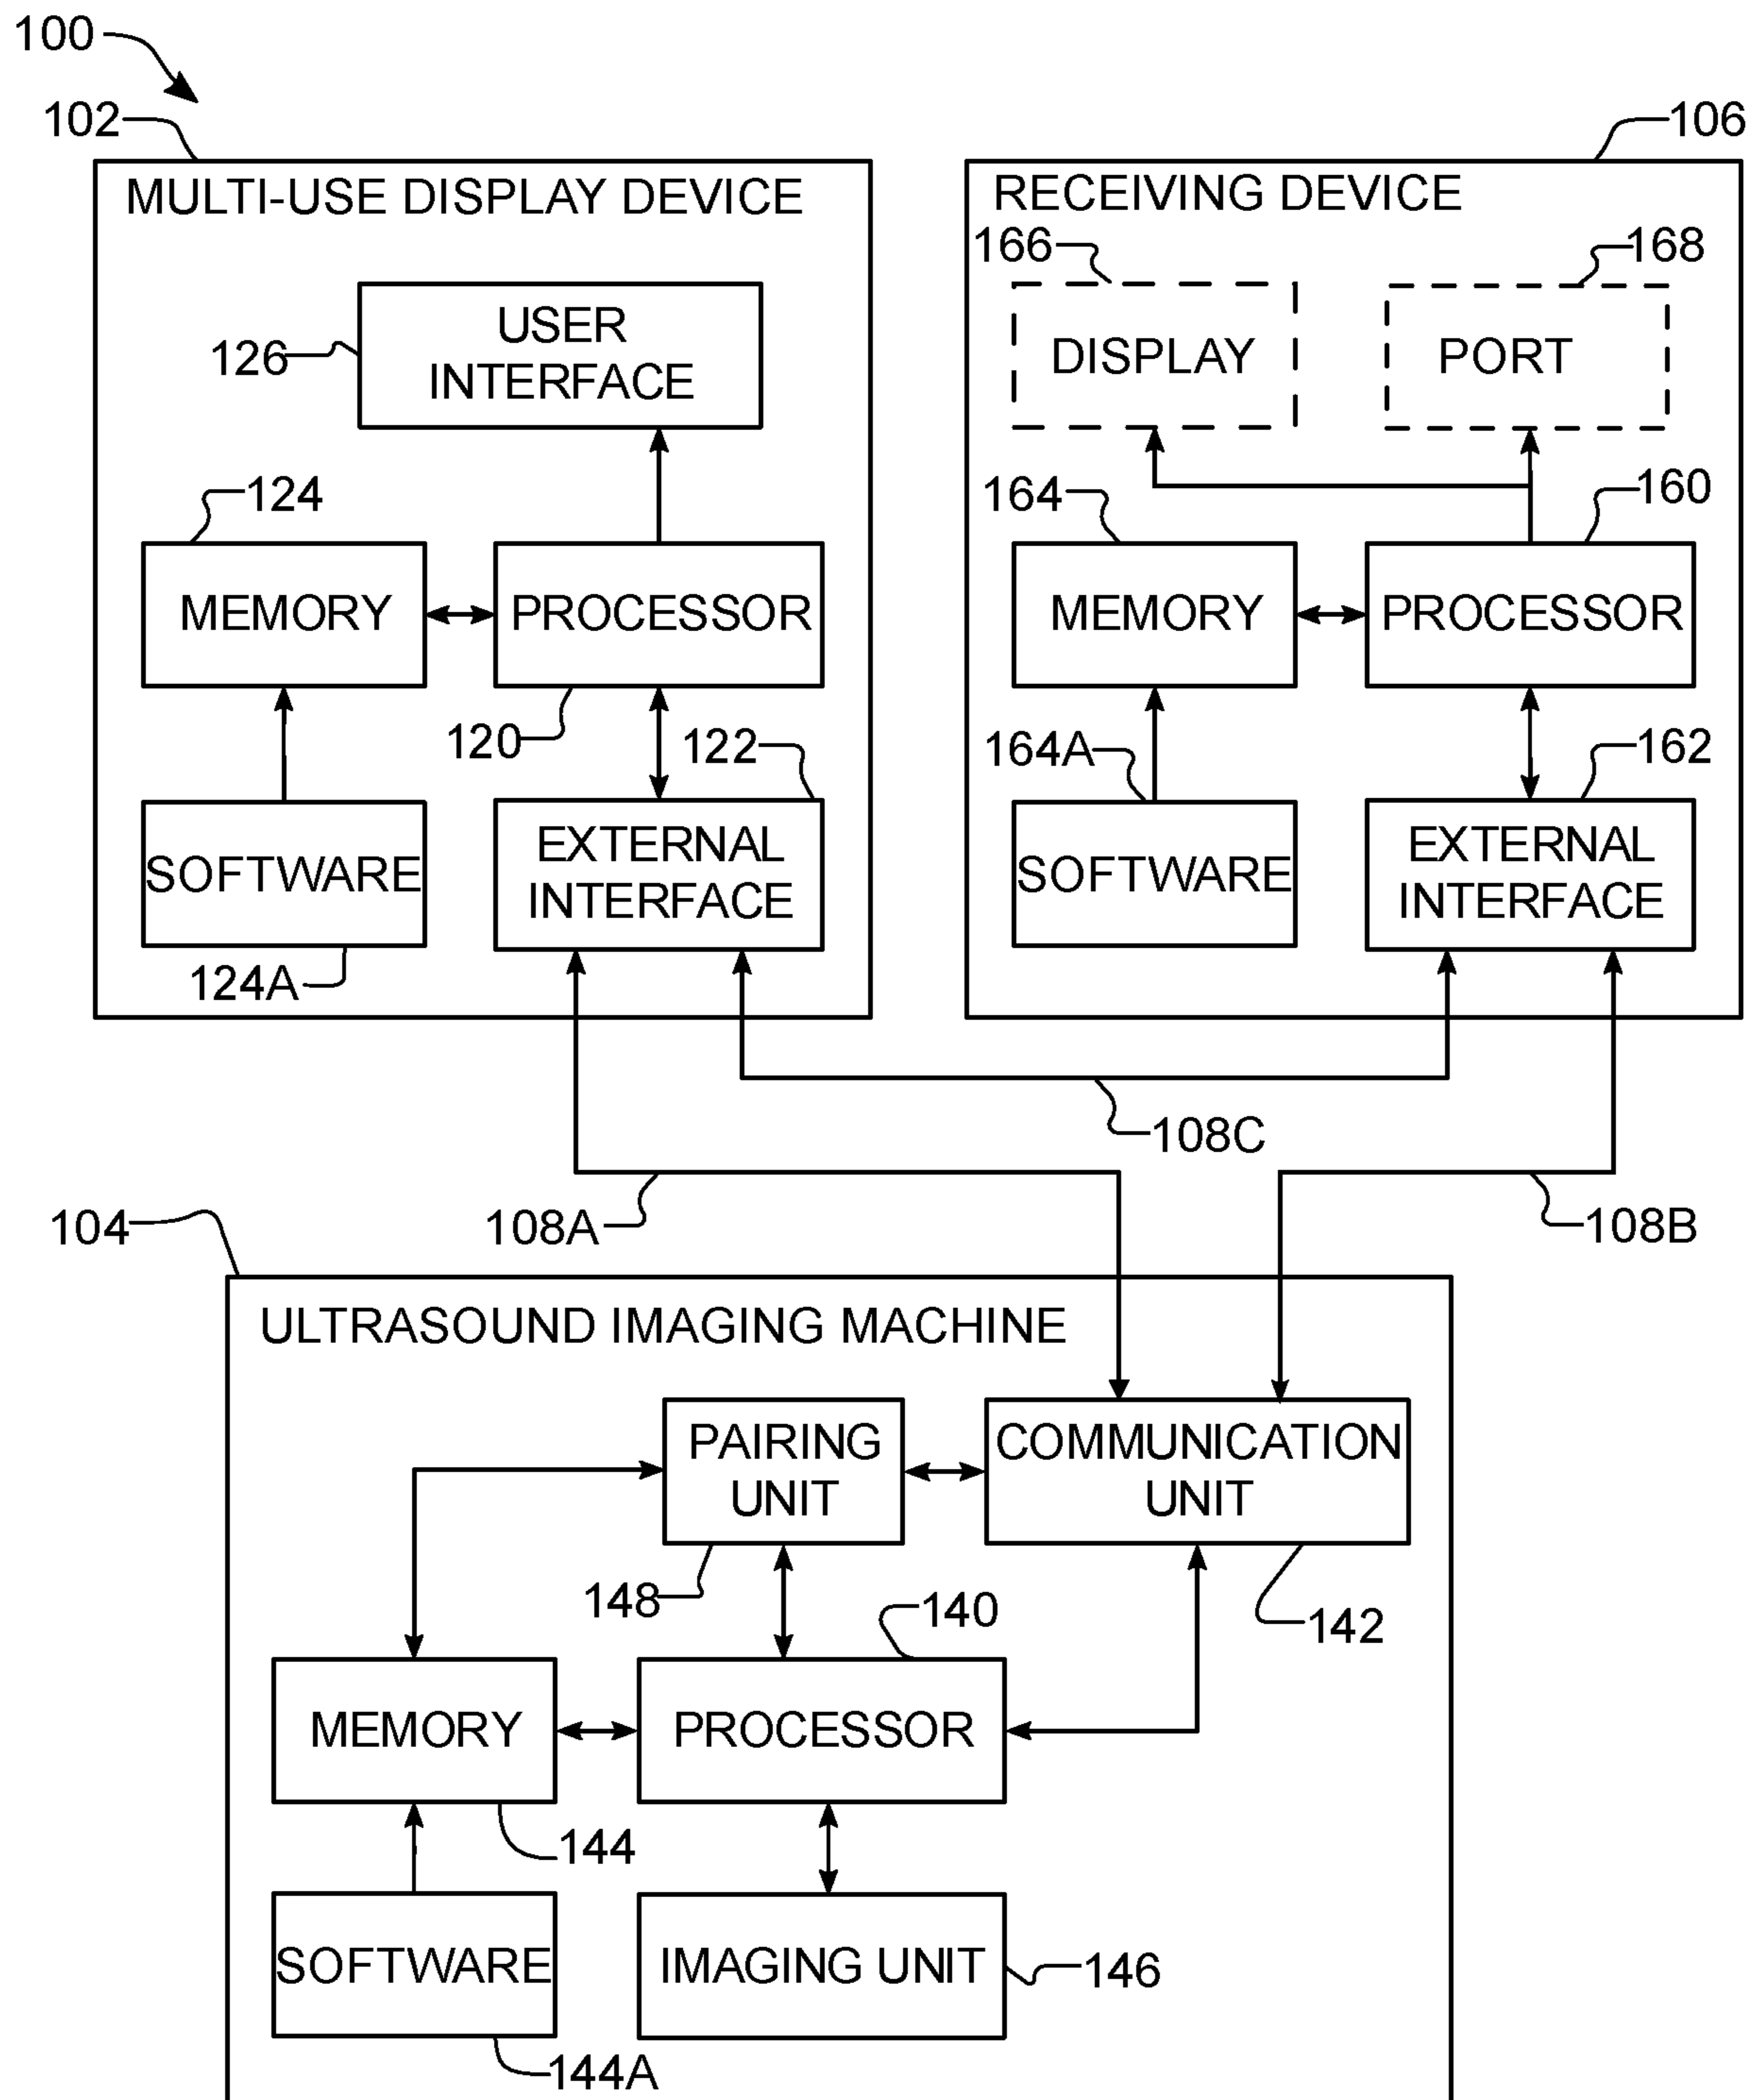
100

102

MULTI-USE DISPLAY DEVICE

126

USER INTERFACE

124

MEMORY

PROCESSOR

120

122

SOFTWARE

EXTERNAL INTERFACE

124A

106

RECEIVING DEVICE

166

168

DISPLAY

PORT

164

160

MEMORY

PROCESSOR

164A

162

SOFTWARE

EXTERNAL INTERFACE

108C

104

108A

108B

ULTRASOUND IMAGING MACHINE

PAIRING UNIT

COMMUNICATION UNIT

148

140

142

MEMORY

PROCESSOR

144

SOFTWARE

IMAGING UNIT

146

144A